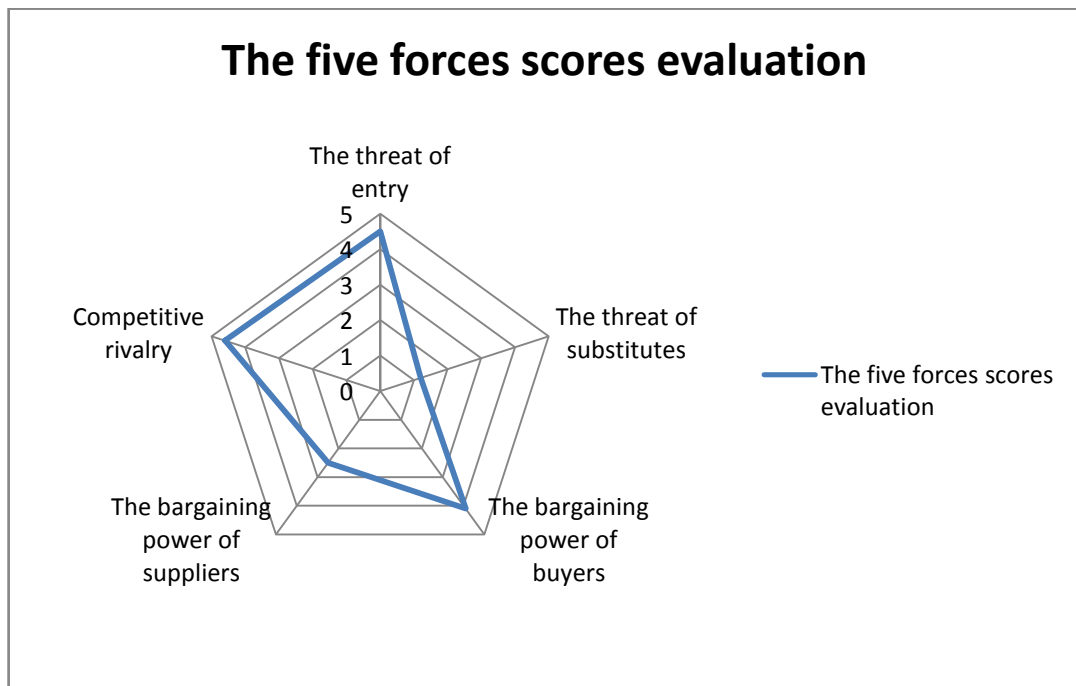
The five forces scores evaluation

The threat of entry

5
4
3
2
1
0

The threat of substitutes

The bargaining power of buyers

The bargaining power of suppliers

Competitive rivalry

The five forces scores evaluation